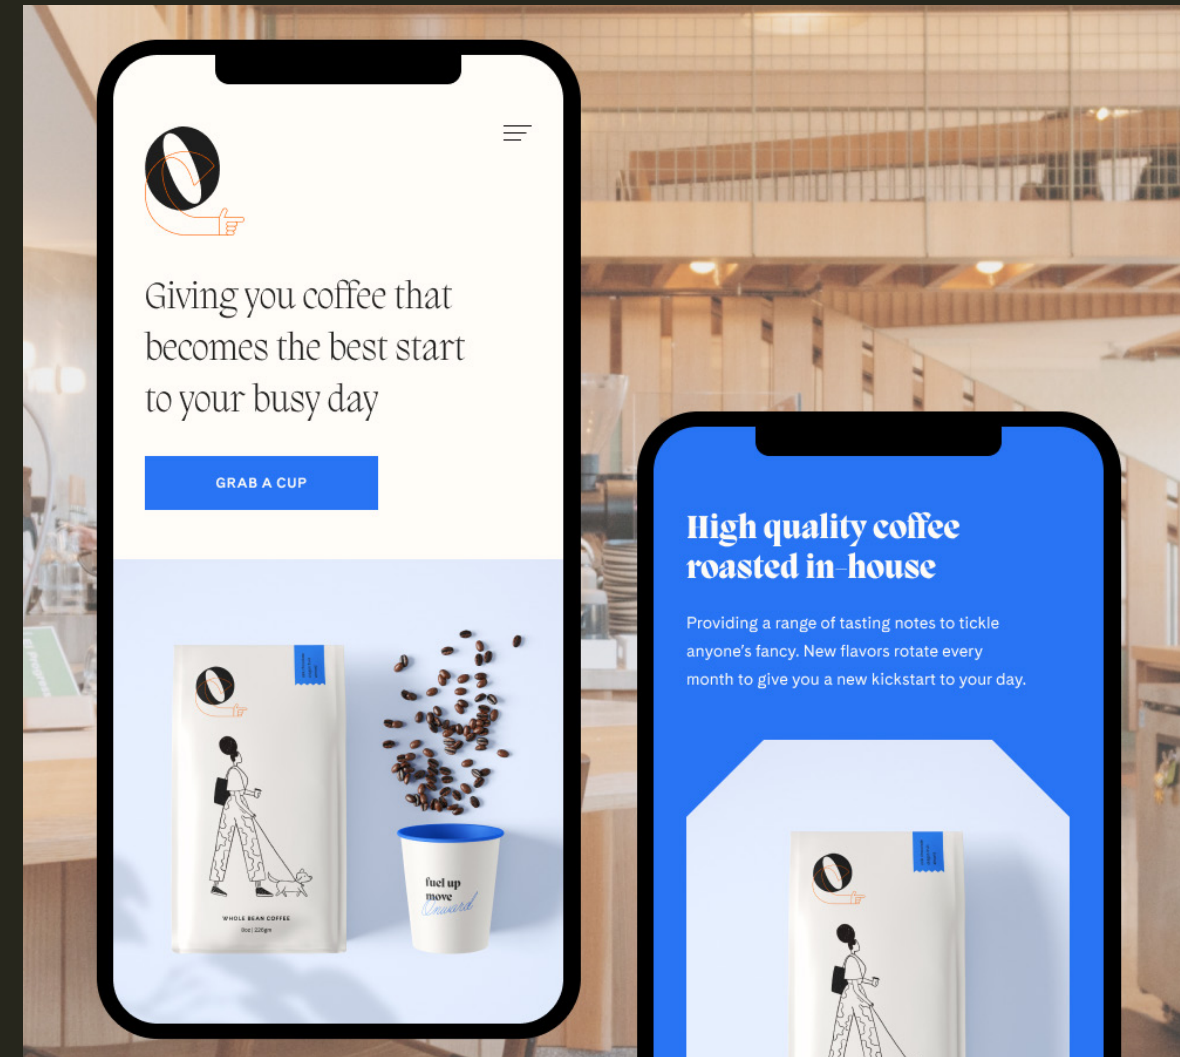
Giving you coffee that becomes the best start to your busy day

GRAB A CUP

WHOLE BEAN COFFEE

8oz | 226gm

fuel up
move
Onward

High quality coffee roasted in-house

Providing a range of tasting notes to tickle anyone's fancy. New flavors rotate every month to give you a new kickstart to your day.